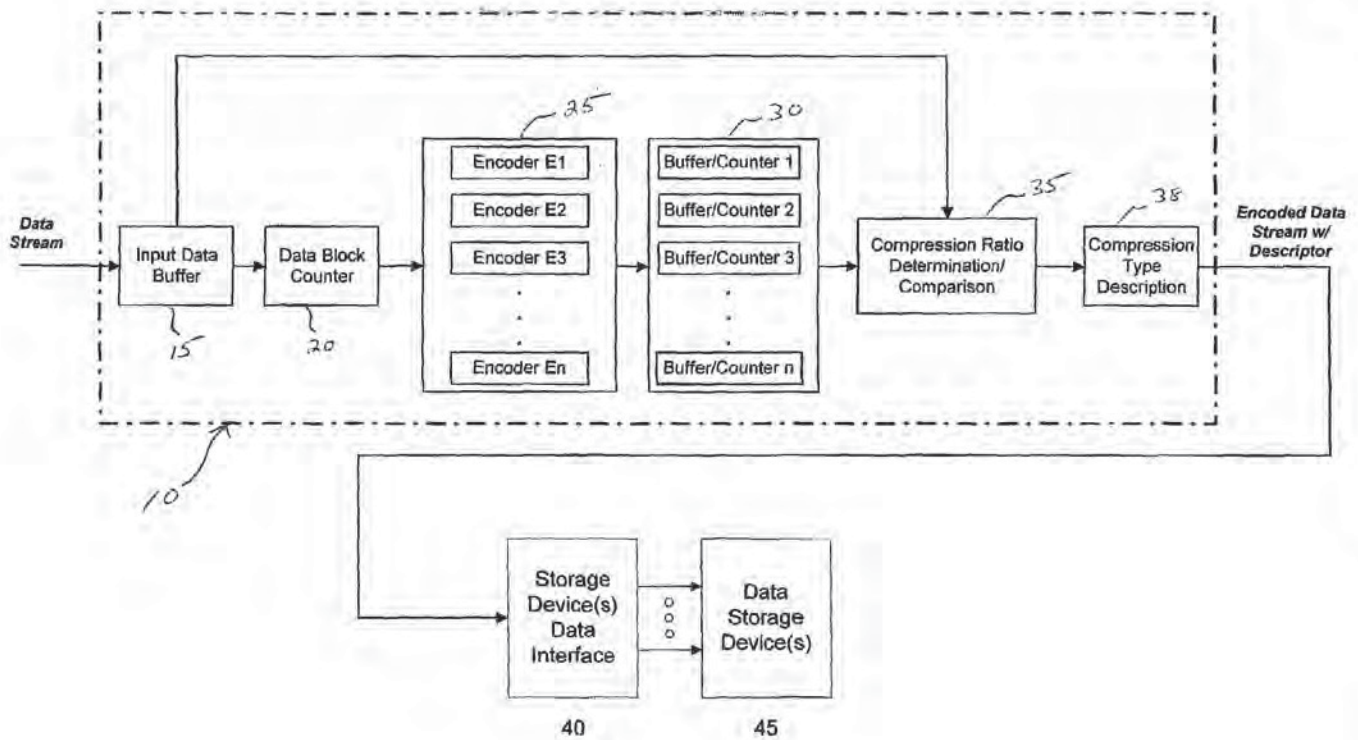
Data Stream

Input Data Buffer

15

Data Block Counter

20

25

Encoder E1

Encoder E2

Encoder E3

Encoder En

30

Buffer/Counter 1

Buffer/Counter 2

Buffer/Counter 3

Buffer/Counter n

35

Compression Ratio Determination/ Comparison

38

Compression Type Description

Encoded Data Stream w/ Descriptor

10

Storage Device(s) Data Interface

Data Storage Device(s)

40

45